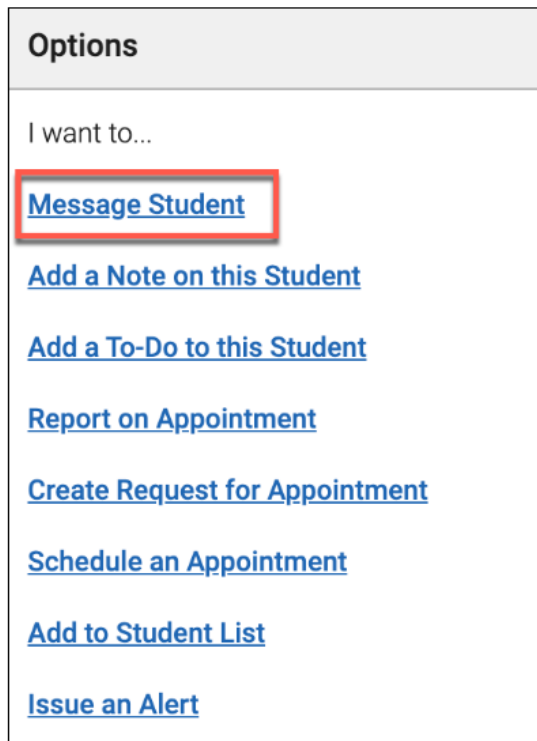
Options

I want to...

Message Student

Add a Note on this Student

Add a To-Do to this Student

Report on Appointment

Create Request for Appointment

Schedule an Appointment

Add to Student List

Issue an Alert